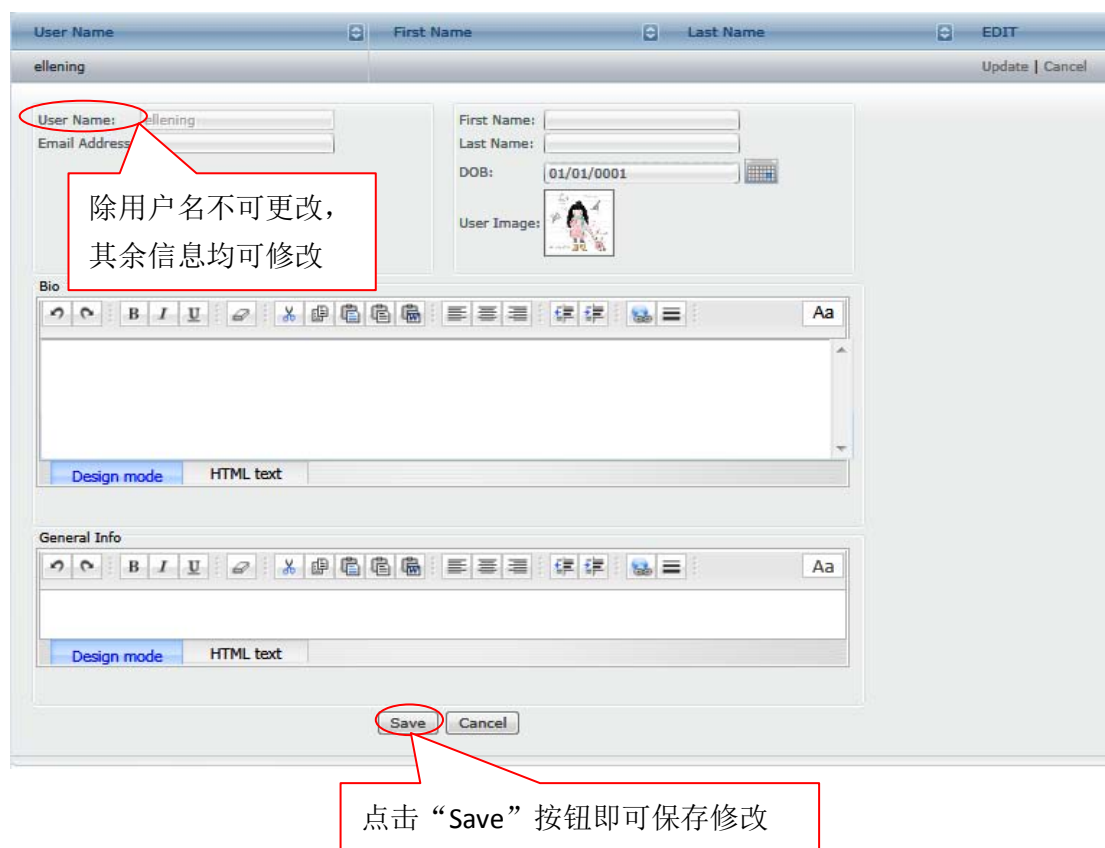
| User Name | First Name | Last Name | EDIT |
|---|---|---|---|
| ellening | | | Update \| Cancel |

User Name: ellening
Email Address

除用户名不可更改，其余信息均可修改

First Name:
Last Name:
DOB: 01/01/0001
User Image:

Bio

B I U Aa

Design mode HTML text

General Info

B I U Aa

Design mode HTML text

Save Cancel

点击“Save”按钮即可保存修改